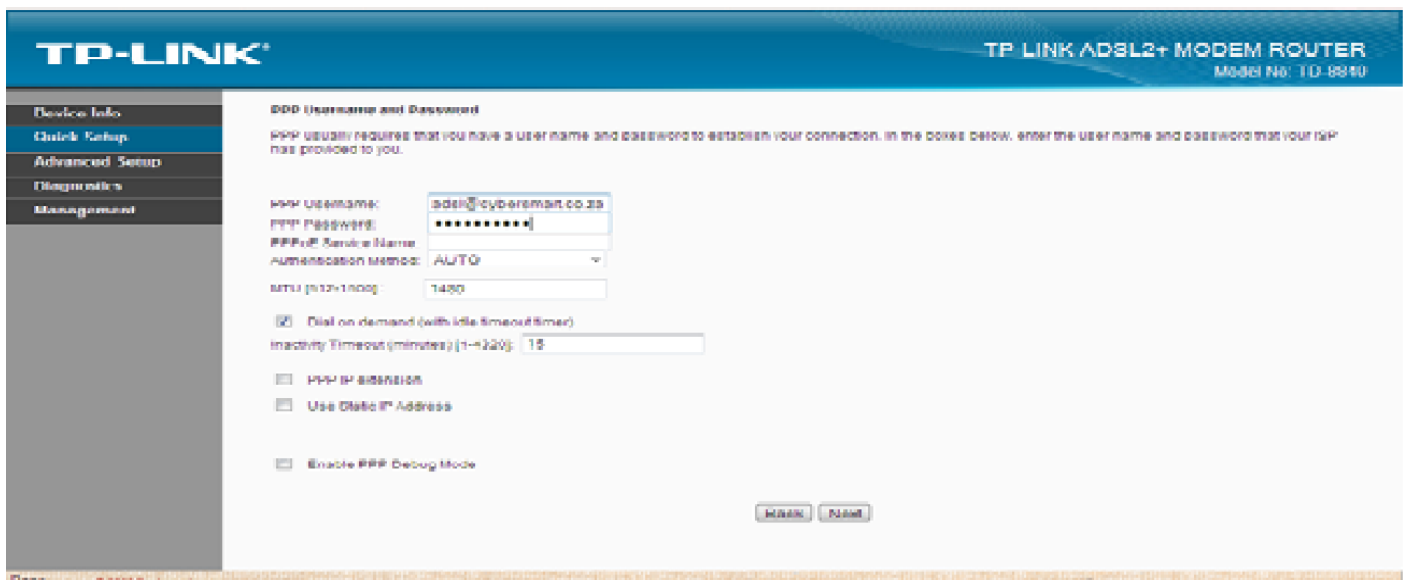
TP-LINK®

TP LINK ADSL2+ MODEM ROUTER
Model No: TD-8840

Device Info
Quick Setup
Advanced Setup
Diagnostics
Management

PPP Username and Password

PPP usually requires that you have a user name and password to establish your connection. In the boxes below, enter the user name and password that your ISP has provided to you.

PPP Username: adsl@cybersmart.co.za
PPP Password: ••••••••••
PPPoE Service Name
Authentication Method: AUTO

MTU [512~1500]: 1480

Dial on demand (with idle timeout timer)
Inactivity Timeout (minutes) [1~4320]: 15

PPP IP extension

Use Static IP Address

Enable PPP Debug Mode

Back Next